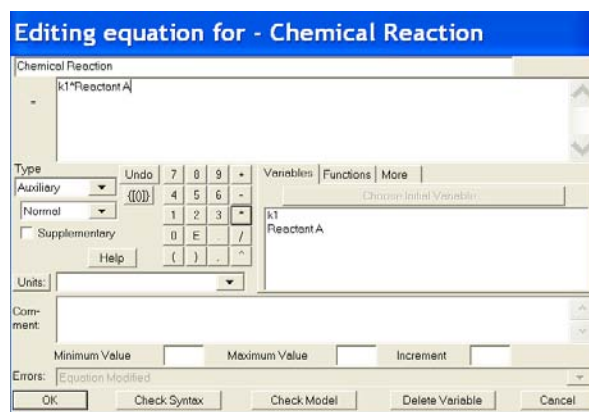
Editing equation for - Chemical Reaction

Chemical Reaction

=

k1*Reactant A

Type

Auxiliary

Normal

Supplementary

Undo

{[(|)]}

7 8 9 +

4 5 6 -

1 2 3 *

0 E . /

( ) , ^

Help

Variables Functions More

Choose Initial Variable

k1

Reactant A

Units:

Comment:

Minimum Value

Maximum Value

Increment

Errors: Equation Modified

OK

Check Syntax

Check Model

Delete Variable

Cancel